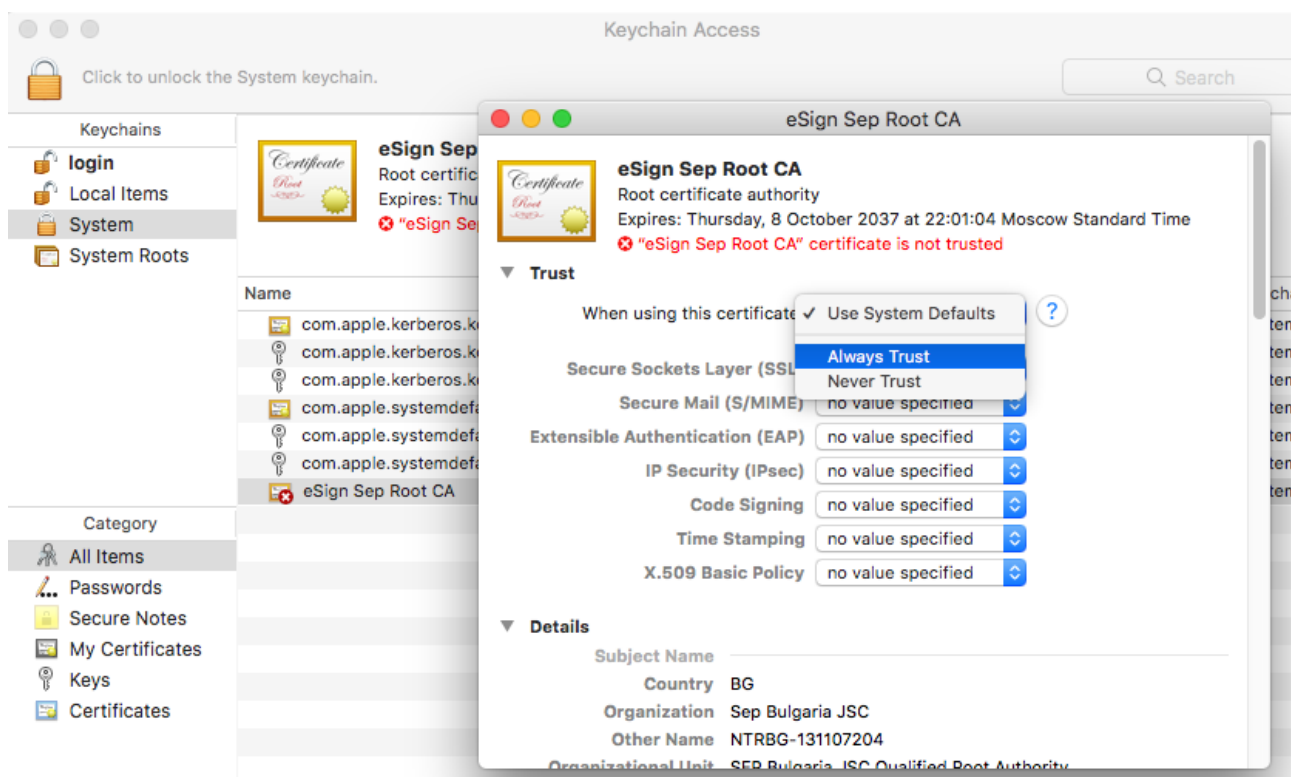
Keychain Access

Click to unlock the System keychain.

Search

Keychains
login
Local Items
System
System Roots

Certificate Root
eSign Sep
Root certific
Expires: Thu
"eSign Sep

Name
com.apple.kerberos.k
com.apple.kerberos.k
com.apple.kerberos.k
com.apple.systemdefa
com.apple.systemdefa
com.apple.systemdefa
eSign Sep Root CA

Category
All Items
Passwords
Secure Notes
My Certificates
Keys
Certificates

eSign Sep Root CA

Certificate Root
eSign Sep Root CA
Root certificate authority
Expires: Thursday, 8 October 2037 at 22:01:04 Moscow Standard Time
"eSign Sep Root CA" certificate is not trusted

Trust
When using this certificate
✓ Use System Defaults
Always Trust
Never Trust
?
Secure Sockets Layer (SSL
Secure Mail (S/MIME) no value specified
Extensible Authentication (EAP) no value specified
IP Security (IPsec) no value specified
Code Signing no value specified
Time Stamping no value specified
X.509 Basic Policy no value specified

Details
Subject Name
Country BG
Organization Sep Bulgaria JSC
Other Name NTRBG-131107204
Organizational Unit SEP Bulgaria JSC Qualified Root Authority

cha
tem
tem
tem
tem
tem
tem
tem